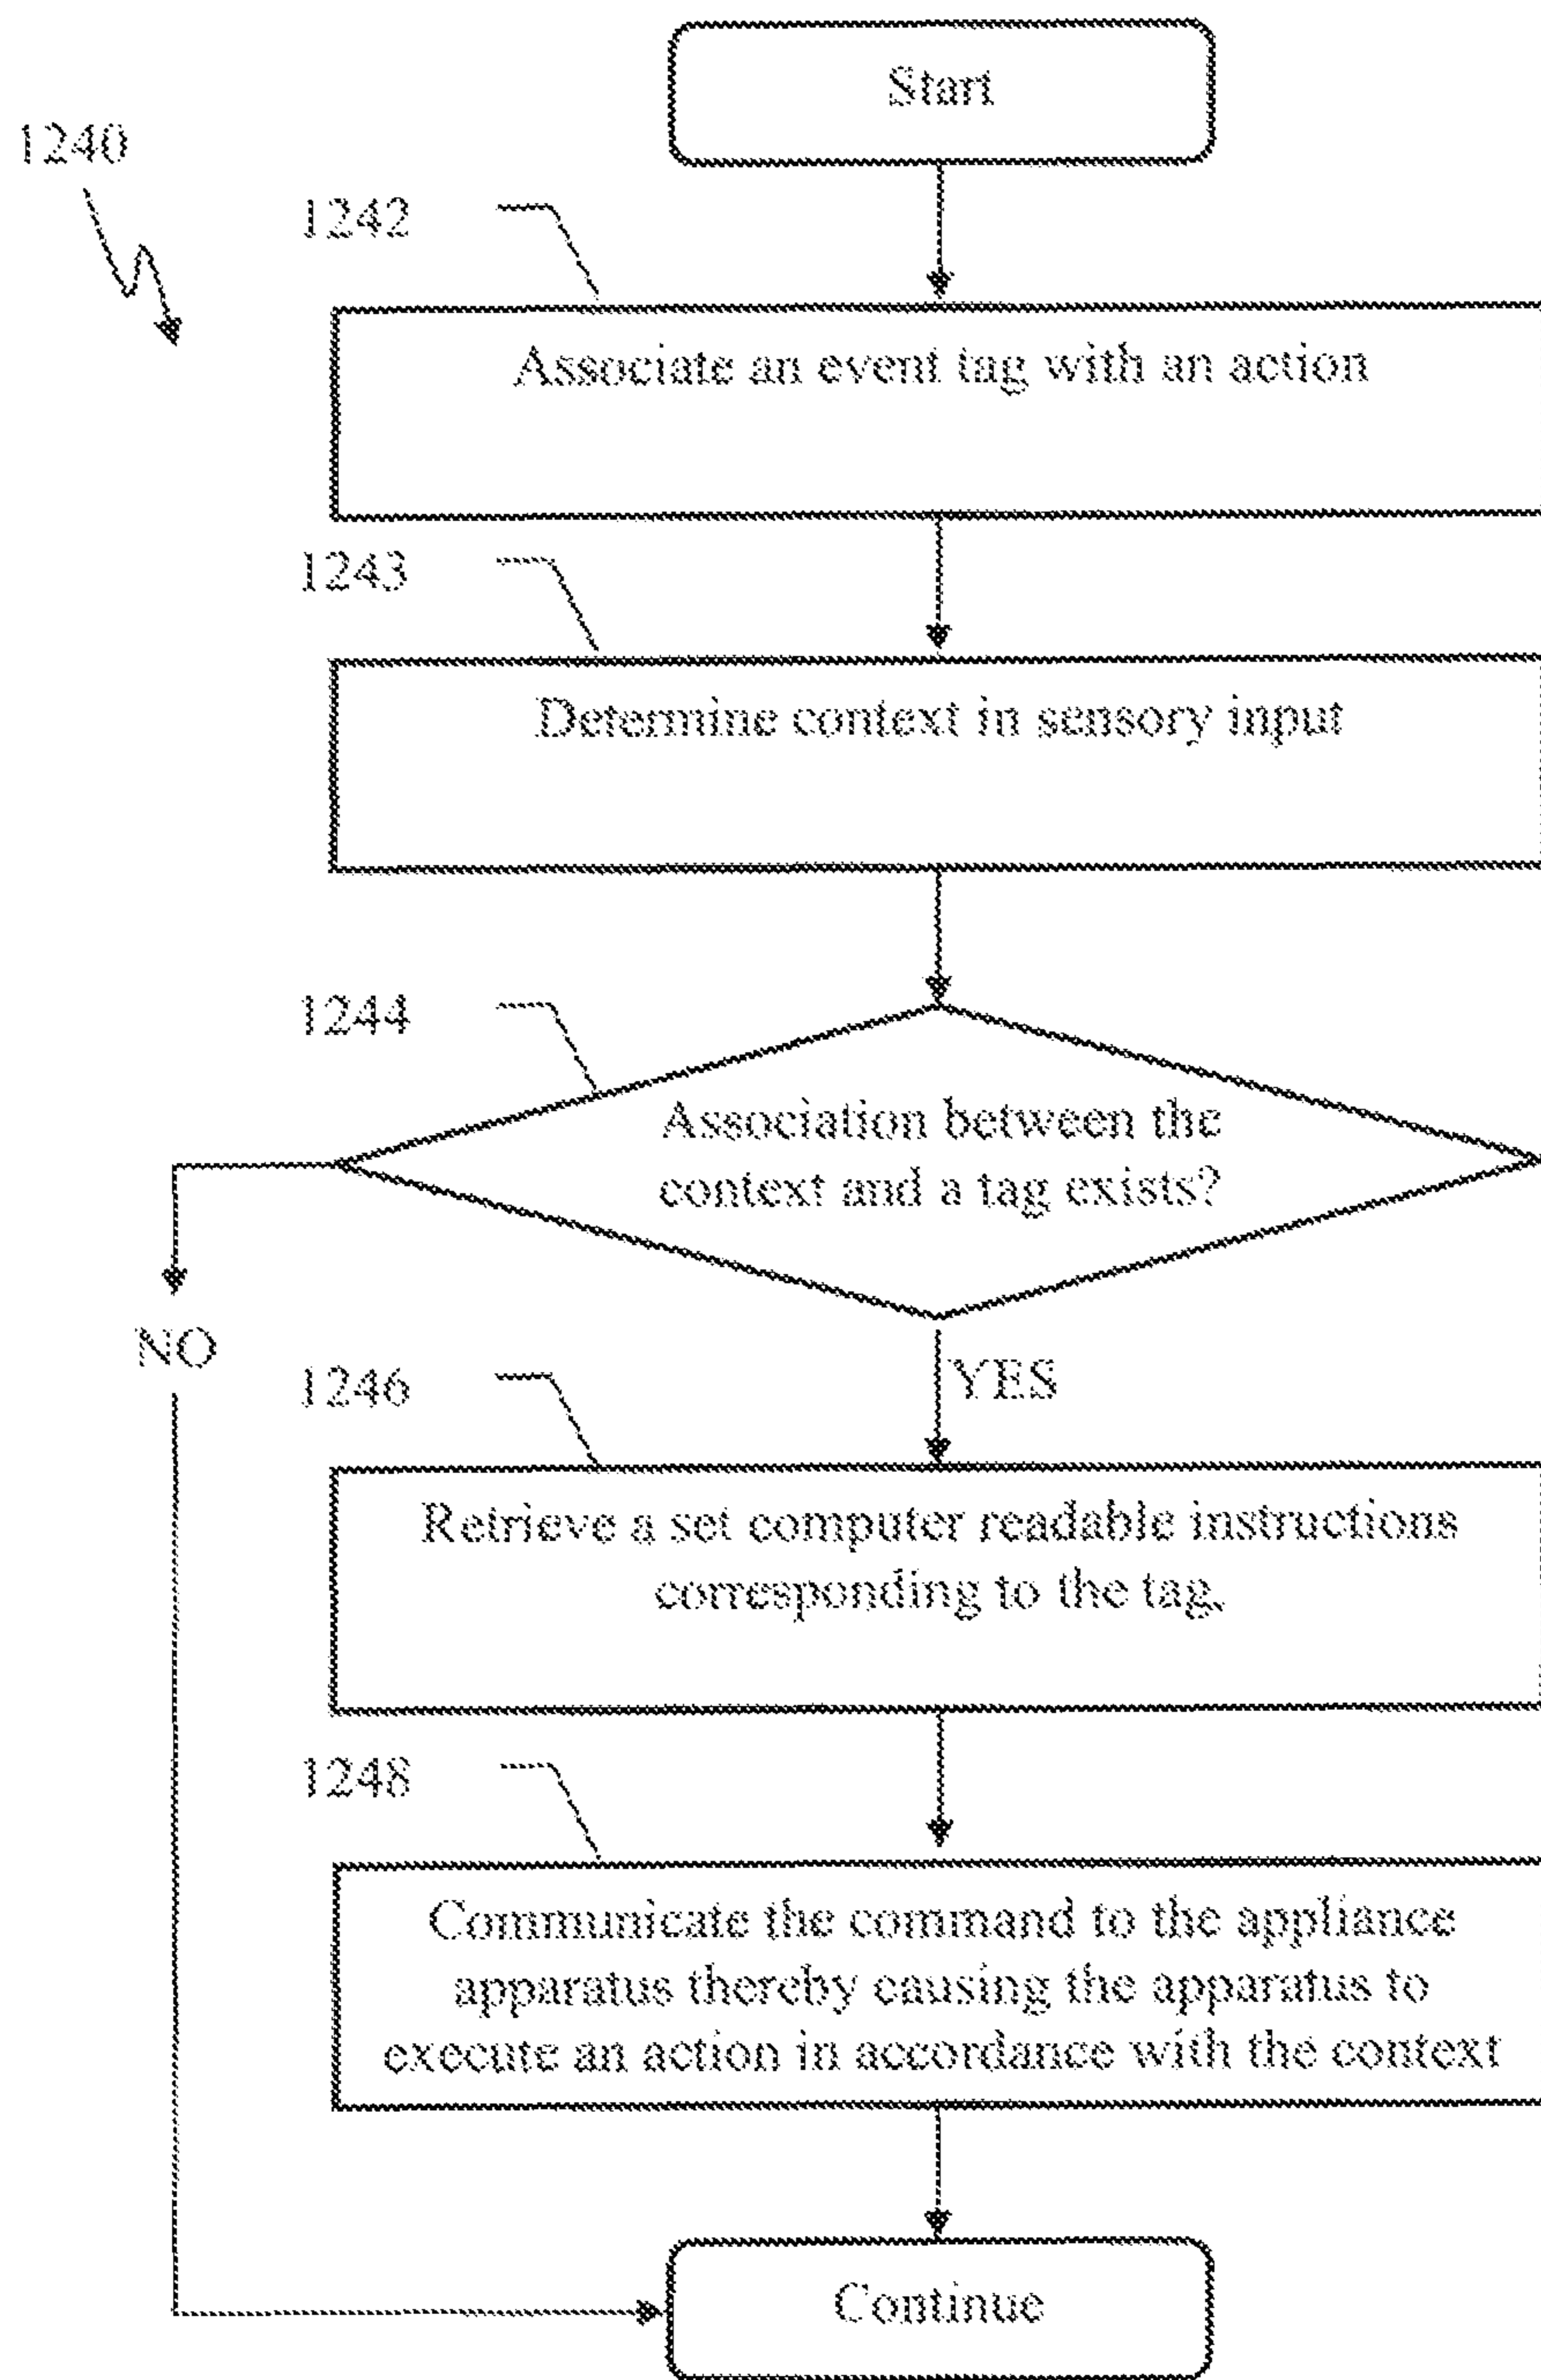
1240

Start

1242

Associate an event tag with an action

1243

Determine context in sensory input

1244

Association between the context and a tag exists?

NO

YES

1246

Retrieve a set computer readable instructions corresponding to the tag.

1248

Communicate the command to the appliance apparatus thereby causing the apparatus to execute an action in accordance with the context

Continue